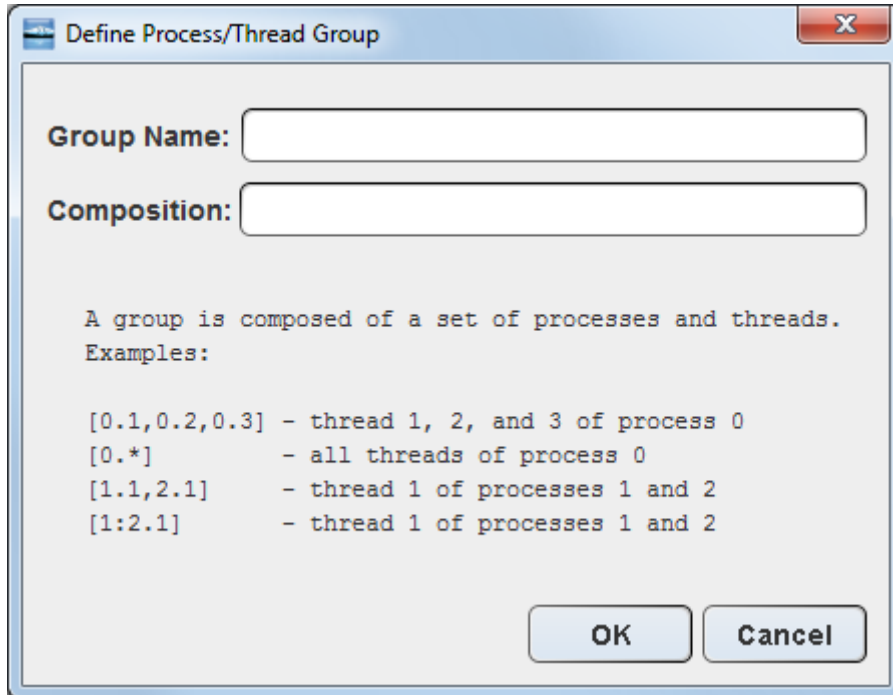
Define Process/Thread Group

Group Name:

Composition:

A group is composed of a set of processes and threads.
Examples:

[0.1,0.2,0.3] - thread 1, 2, and 3 of process 0
[0.*] - all threads of process 0
[1.1,2.1] - thread 1 of processes 1 and 2
[1:2.1] - thread 1 of processes 1 and 2

OK Cancel